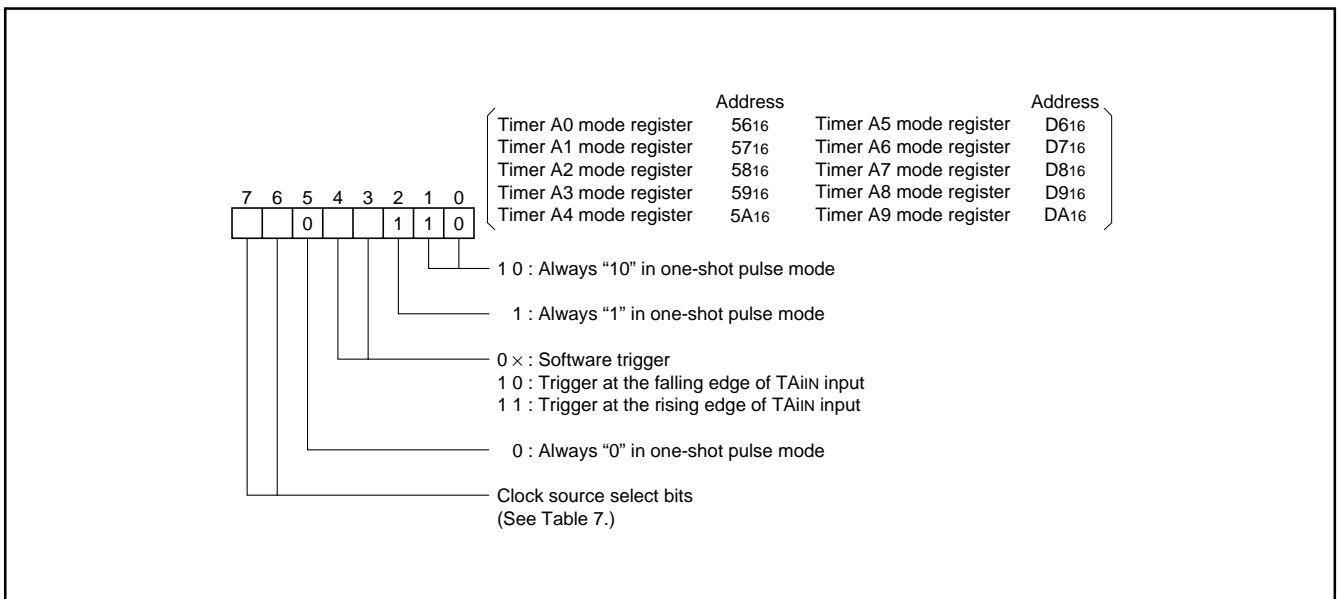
| | Address | | Address |
|---|---|---|---|
| Timer A0 mode register | $56_{16}$ | Timer A5 mode register | $D6_{16}$ |
| Timer A1 mode register | $57_{16}$ | Timer A6 mode register | $D7_{16}$ |
| Timer A2 mode register | $58_{16}$ | Timer A7 mode register | $D8_{16}$ |
| Timer A3 mode register | $59_{16}$ | Timer A8 mode register | $D9_{16}$ |
| Timer A4 mode register | $5A_{16}$ | Timer A9 mode register | $DA_{16}$ |

| 7 | 6 | 5 | 4 | 3 | 2 | 1 | 0 |
|---|---|---|---|---|---|---|---|
| | | 0 | | | 1 | 1 | 0 |

1 0 : Always "10" in one-shot pulse mode

1 : Always "1" in one-shot pulse mode

0 $\times$ : Software trigger
1 0 : Trigger at the falling edge of $TA_{iIN}$ input
1 1 : Trigger at the rising edge of $TA_{iIN}$ input

0 : Always "0" in one-shot pulse mode

Clock source select bits
(See Table 7.)